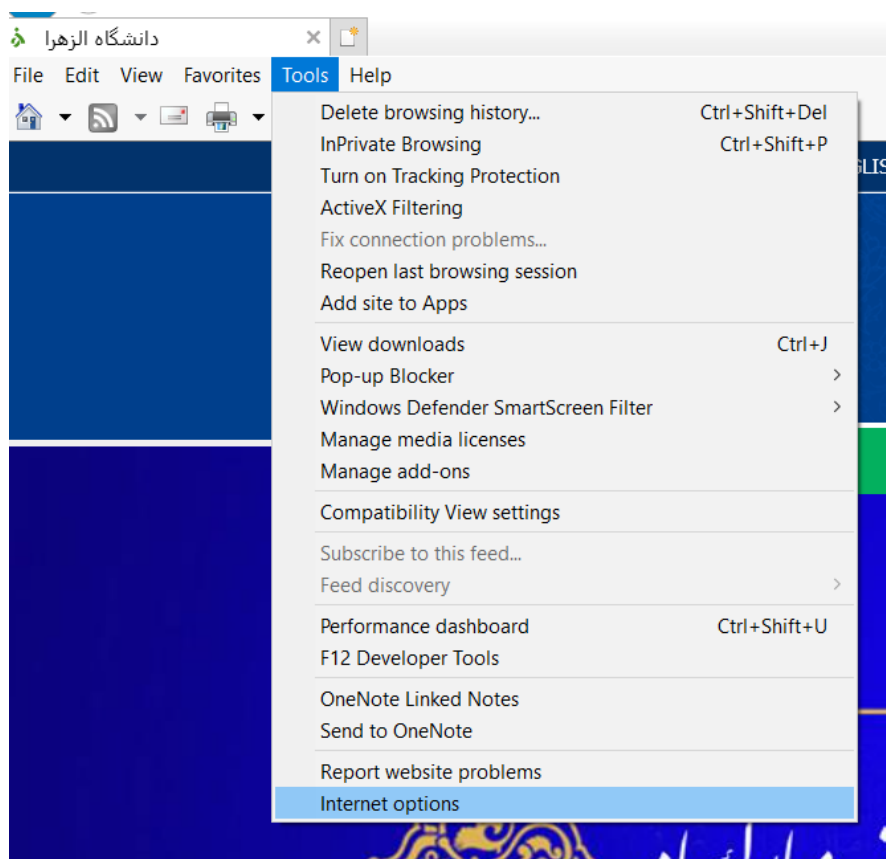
دانشگاه الزهرا

File Edit View Favorites Tools Help

Delete browsing history... Ctrl+Shift+Del
InPrivate Browsing Ctrl+Shift+P
Turn on Tracking Protection
ActiveX Filtering
Fix connection problems...
Reopen last browsing session
Add site to Apps

View downloads Ctrl+J
Pop-up Blocker
Windows Defender SmartScreen Filter
Manage media licenses
Manage add-ons

Compatibility View settings

Subscribe to this feed...
Feed discovery

Performance dashboard Ctrl+Shift+U
F12 Developer Tools

OneNote Linked Notes
Send to OneNote

Report website problems
Internet options

GLIS